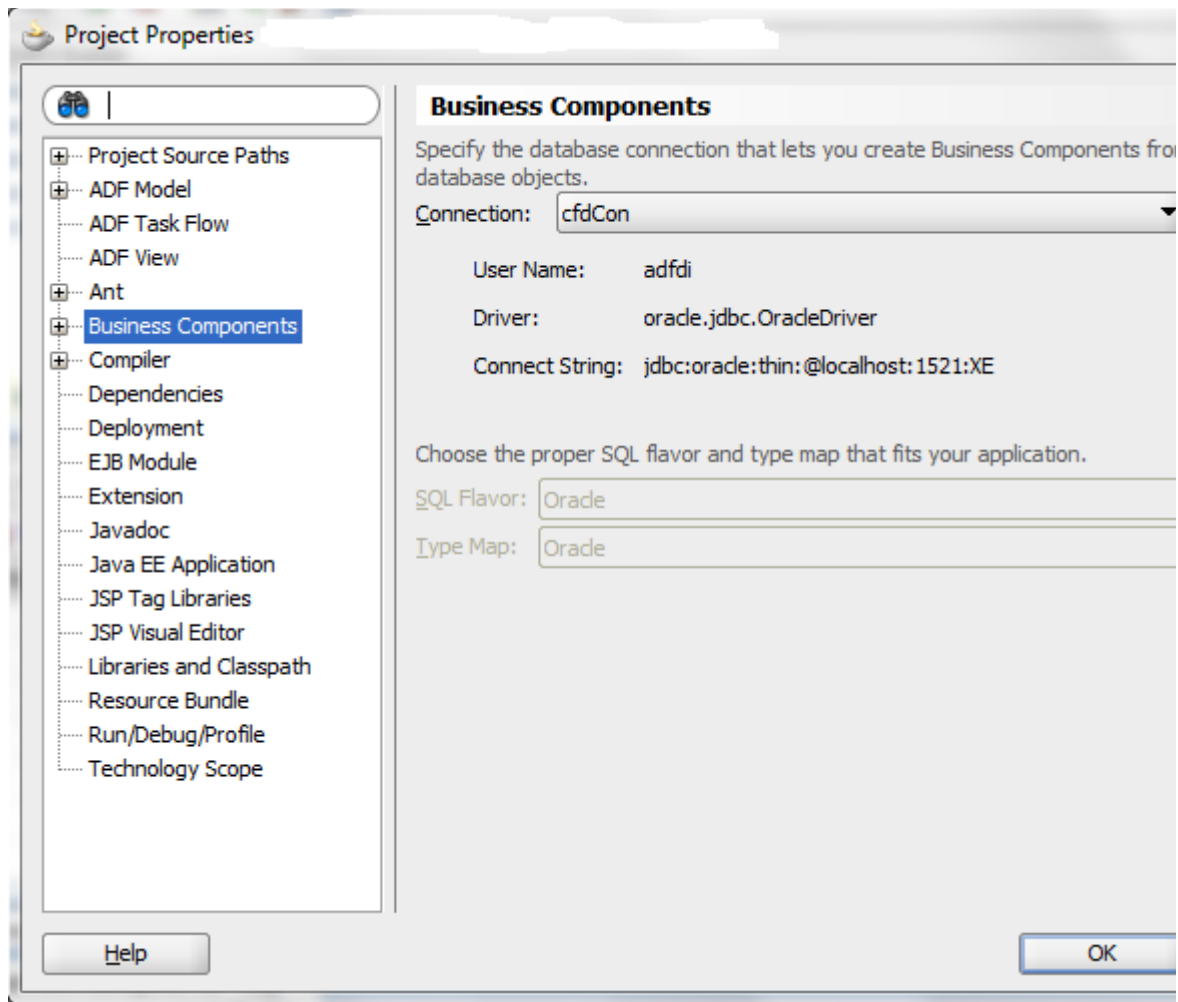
Project Properties

Project Source Paths
ADF Model
ADF Task Flow
ADF View
Ant
Business Components
Compiler
Dependencies
Deployment
EJB Module
Extension
Javadoc
Java EE Application
JSP Tag Libraries
JSP Visual Editor
Libraries and Classpath
Resource Bundle
Run/Debug/Profile
Technology Scope

Business Components

Specify the database connection that lets you create Business Components fro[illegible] database objects.

Connection: cfdCon

User Name: adfdi

Driver: oracle.jdbc.OracleDriver

Connect String: jdbc:oracle:thin:@localhost:1521:XE

Choose the proper SQL flavor and type map that fits your application.

SQL Flavor: Oracle

Type Map: Oracle

Help

OK